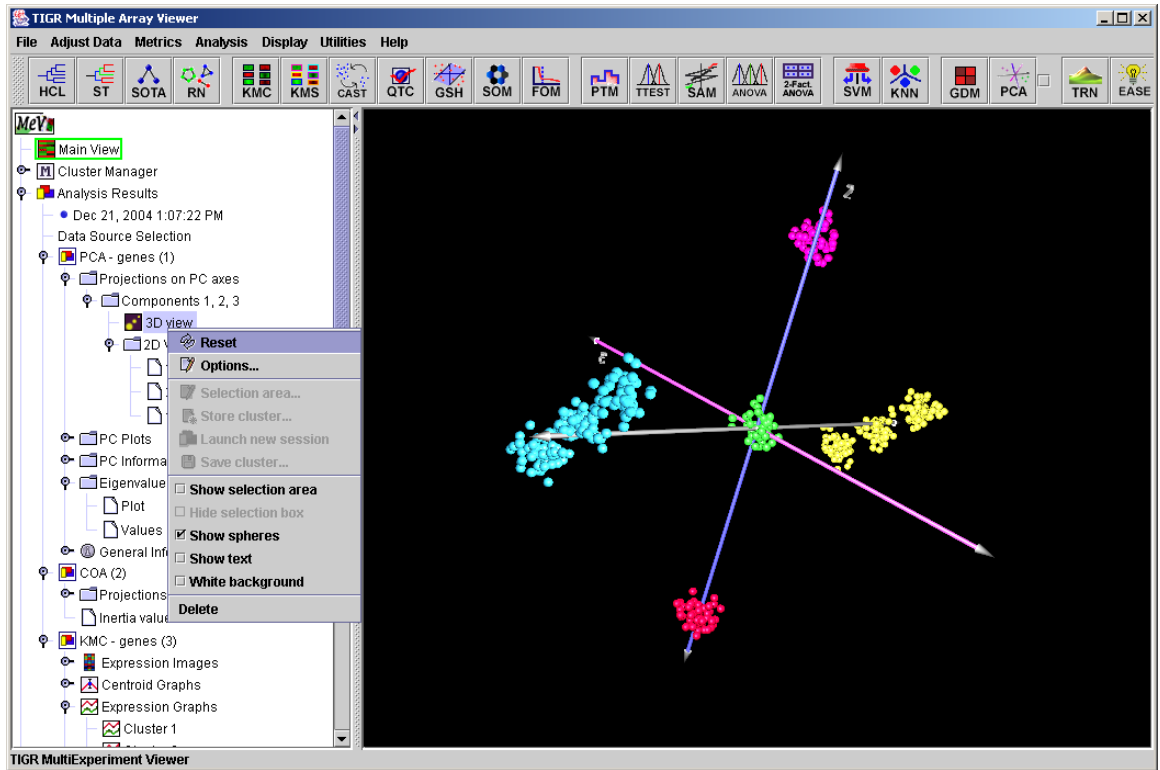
TIGR Multiple Array Viewer

File Adjust Data Metrics Analysis Display Utilities Help

HCL ST SOTA RN KMC KMS CAST QTC GSH SOM FOM PTM TTEST SAM ANOVA 2-Fact. ANOVA SVM KNN GDM PCA TRN EASE

MeV

Main View
Cluster Manager
Analysis Results
Dec 21, 2004 1:07:22 PM
Data Source Selection
PCA - genes (1)
Projections on PC axes
Components 1, 2, 3
3D view
2D V
PC Plots
PC Informa
Eigenvalue
Plot
Values
General Inf
COA (2)
Projections
Inertia value
KMC - genes (3)
Expression Images
Centroid Graphs
Expression Graphs
Cluster 1

Reset
Options...
Selection area...
Store cluster...
Launch new session
Save cluster...
Show selection area
Hide selection box
Show spheres
Show text
White background
Delete

2
3

TIGR MultiExperiment Viewer